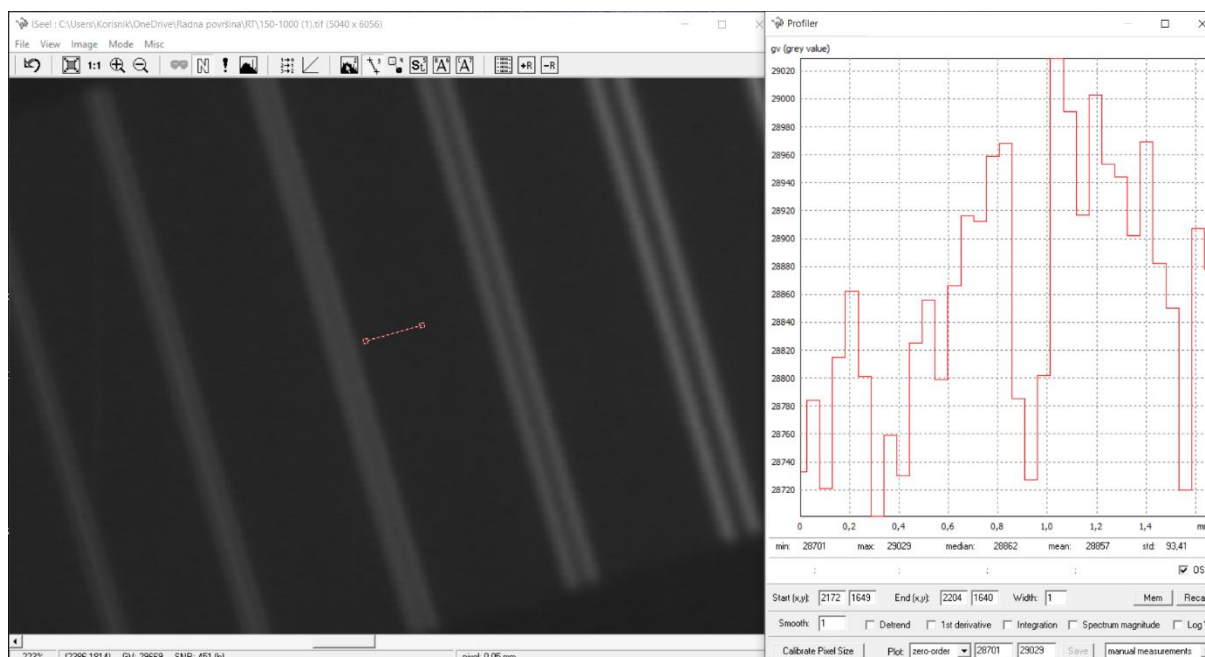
ISee! : C:\Users\Korisnik\OneDrive\Radna površina\RT\150-1000 (1).tif (5040 x 6056)
File View Image Mode Misc
1:1 N ! S A A +R -R
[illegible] (2286,1814) GV: 29669 SNR: 451 (b) pixel: 0,05 mm

Profiler
gv (grey value)
29020
29000
28980
28960
28940
28920
28900
28880
28860
28840
28820
28800
28780
28760
28740
28720
0 0,2 0,4 0,6 0,8 1,0 1,2 1,4 m
min: 28701 max: 29029 median: 28862 mean: 28857 std: 93,41
: : : : OS
Start (x,y): 2172 1649 End (x,y): 2204 1640 Width: 1 Mem Reca
Smooth: 1 Detrend 1st derivative Integration Spectrum magnitude Log
Calibrate Pixel Size Plot: zero-order 28701 29029 Save manual measurements